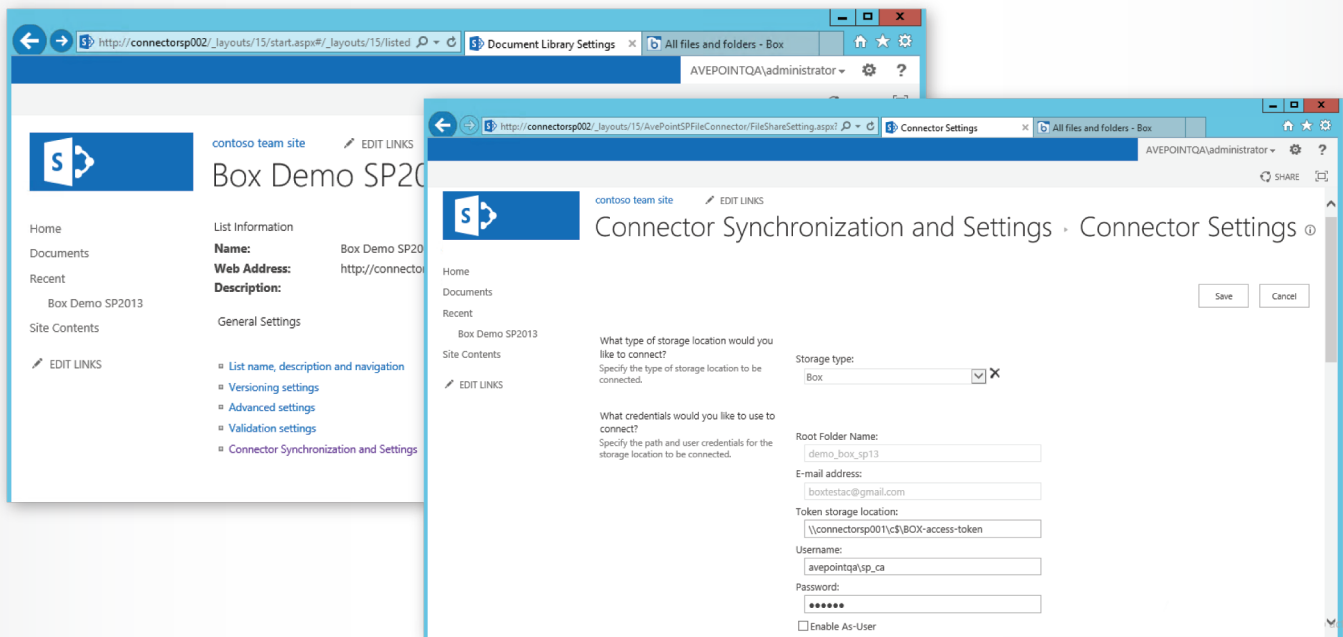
http://connectorsp002/_layouts/15/start.aspx#/_layouts/15/listed
Document Library Settings
All files and folders - Box
AVEPOINTQA\administrator
?

contoso team site
EDIT LINKS
Box Demo SP20

Home
Documents
Recent
Box Demo SP2013
Site Contents
EDIT LINKS

List Information
Name: Box Demo SP20
Web Address: http://connector
Description:

General Settings

List name, description and navigation
Versioning settings
Advanced settings
Validation settings
Connector Synchronization and Settings

http://connectorsp002/_layouts/15/AvePointSPFileConnector/FileShareSetting.aspx?
Connector Settings
All files and folders - Box
AVEPOINTQA\administrator
?
SHARE

contoso team site
EDIT LINKS
Connector Synchronization and Settings › Connector Settings

Home
Documents
Recent
Box Demo SP2013
Site Contents
EDIT LINKS

Save
Cancel

What type of storage location would you like to connect?
Specify the type of storage location to be connected.

Storage type:
Box

What credentials would you like to use to connect?
Specify the path and user credentials for the storage location to be connected.

Root Folder Name:
demo_box_sp13
E-mail address:
boxtestac@gmail.com
Token storage location:
\\connectorsp001\c$\BOX-access-token
Username:
avepointqa\sp_ca
Password:
••••••
Enable As-User